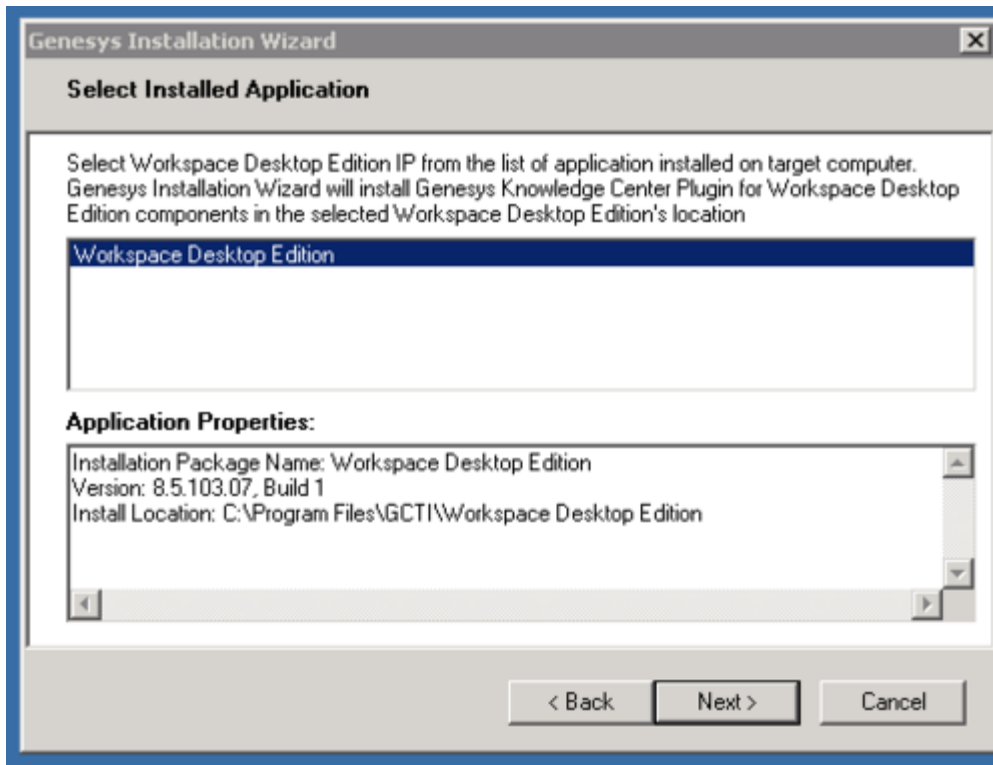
Genesys Installation Wizard

Select Installed Application

Select Workspace Desktop Edition IP from the list of application installed on target computer. Genesys Installation Wizard will install Genesys Knowledge Center Plugin for Workspace Desktop Edition components in the selected Workspace Desktop Edition's location

Workspace Desktop Edition

Application Properties:

Installation Package Name: Workspace Desktop Edition
Version: 8.5.103.07, Build 1
Install Location: C:\Program Files\GCTI\Workspace Desktop Edition

< Back
Next >
Cancel